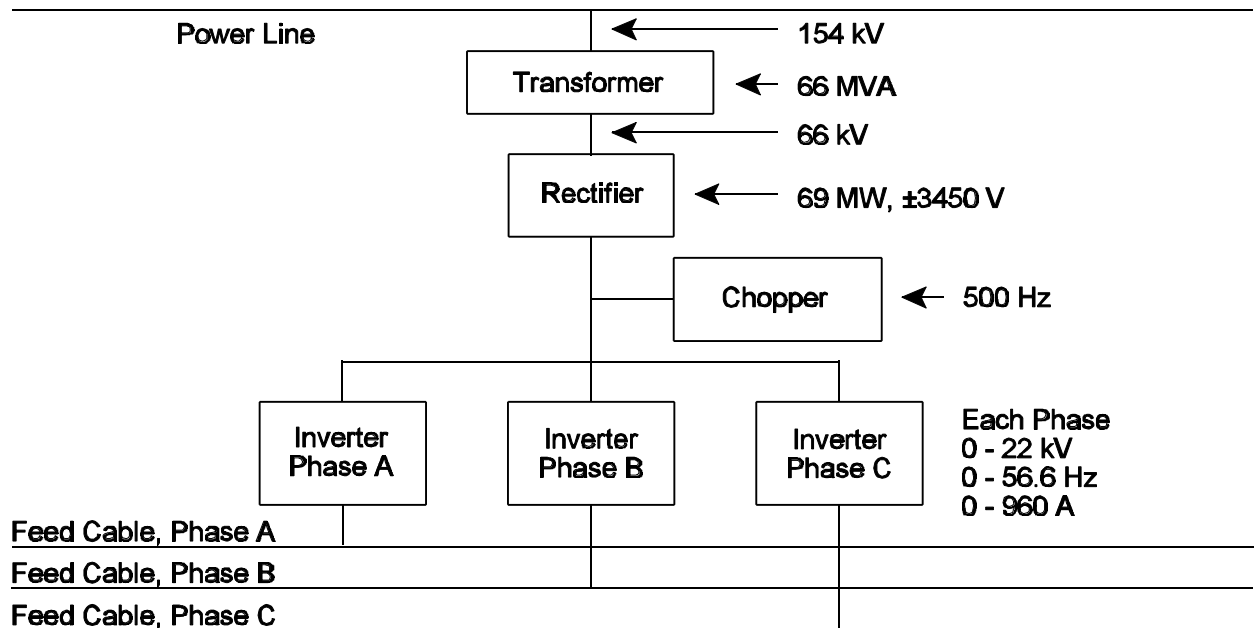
Power Line
154 kV
Transformer
66 MVA
66 kV
Rectifier
69 MW, ±3450 V
Chopper
500 Hz
Inverter Phase A
Inverter Phase B
Inverter Phase C
Each Phase
0 - 22 kV
0 - 56.6 Hz
0 - 960 A
Feed Cable, Phase A
Feed Cable, Phase B
Feed Cable, Phase C